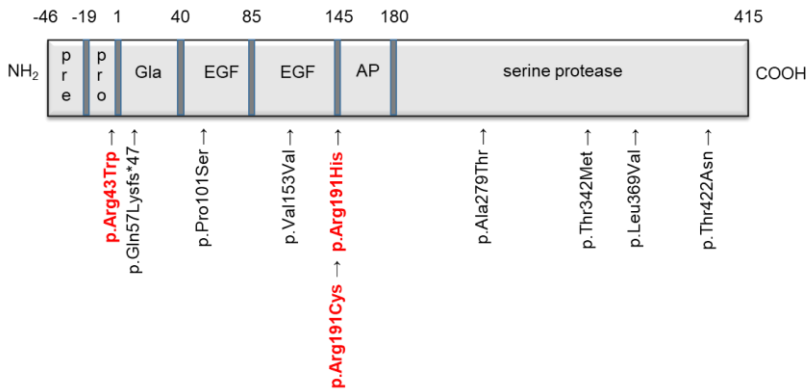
-46 -19 1 40 85 145 180 415

$NH_2$ pre pro Gla EGF EGF AP serine protease COOH

p.Arg43Trp →
p.Gln57Lysfs*47 →
p.Pro101Ser →
p.Val153Val →
p.Arg191Cys →
p.Arg191His →
p.Ala279Thr →
p.Thr342Met →
p.Leu369Val →
p.Thr422Asn →